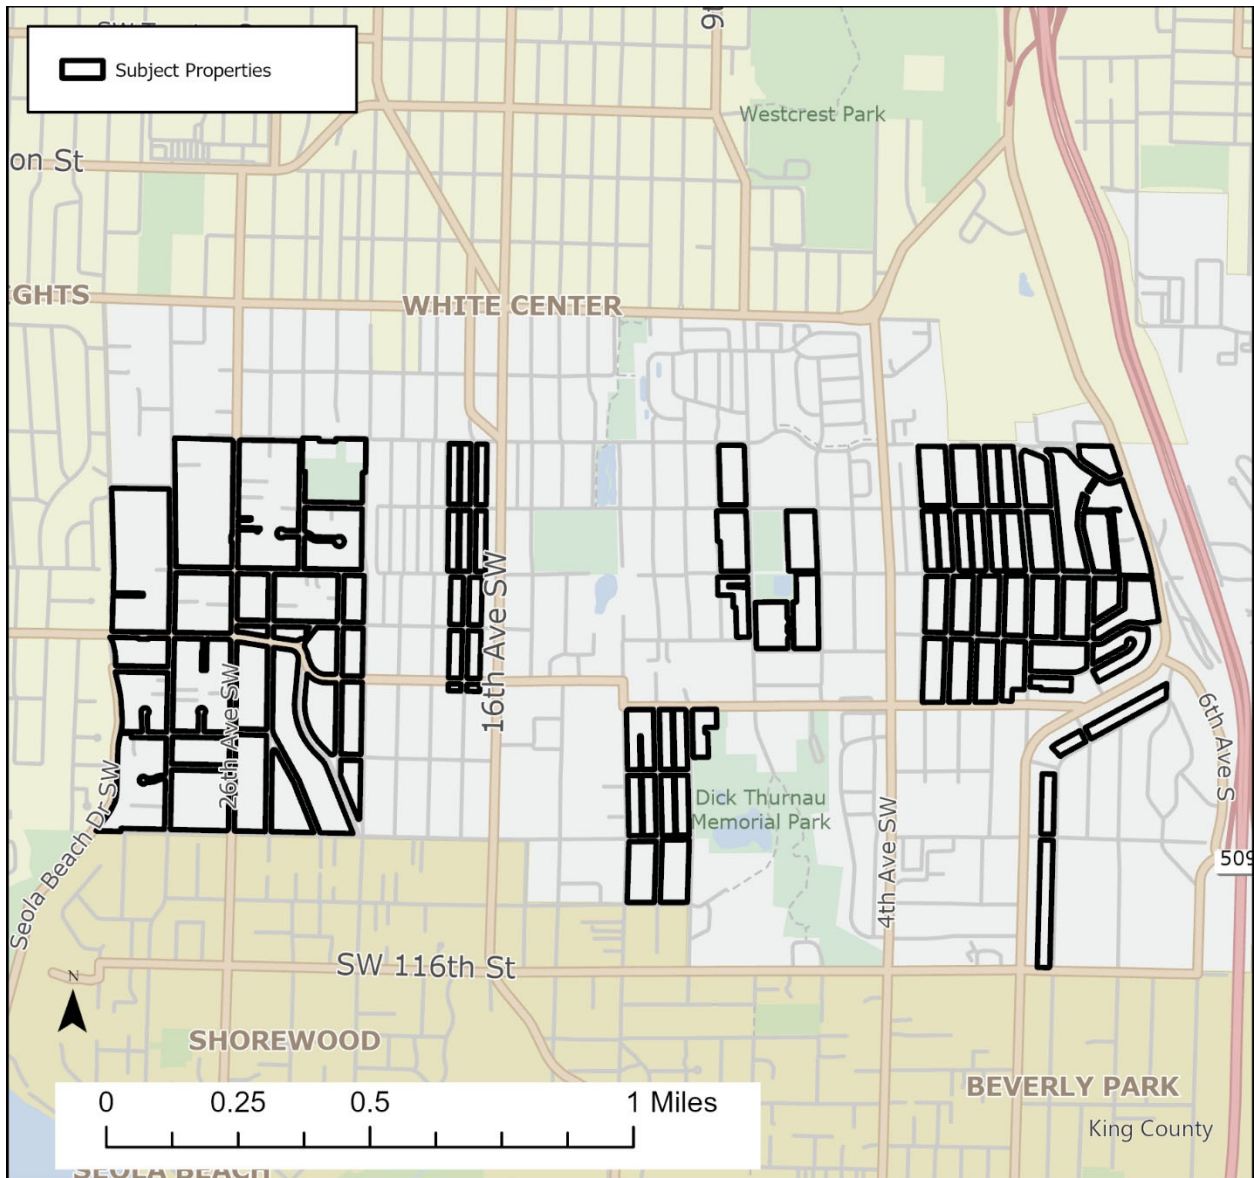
Subject Properties

9t

Westcrest Park

on St

GHTS

WHITE CENTER

16th Ave SW

26th Ave SW

Seola Beach Dr SW

Dick Thurnau Memorial Park

4th Ave SW

6th Ave S

509

SW 116th St

N

SHOREWOOD

BEVERLY PARK

King County

0 0.25 0.5 1 Miles

SEOLA BEACH